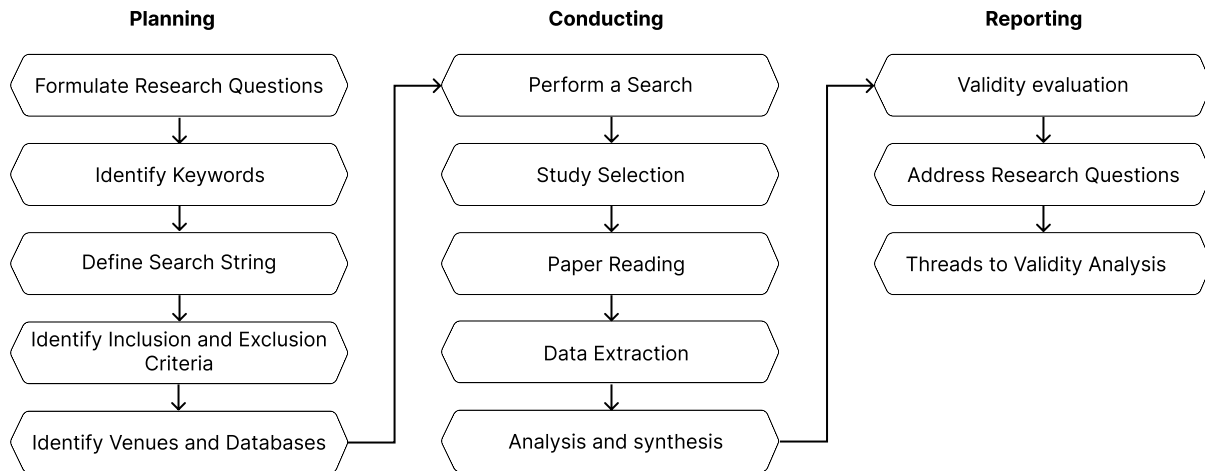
Planning

Formulate Research Questions

Identify Keywords

Define Search String

Identify Inclusion and Exclusion Criteria

Identify Venues and Databases

Conducting

Perform a Search

Study Selection

Paper Reading

Data Extraction

Analysis and synthesis

Reporting

Validity evaluation

Address Research Questions

Threads to Validity Analysis